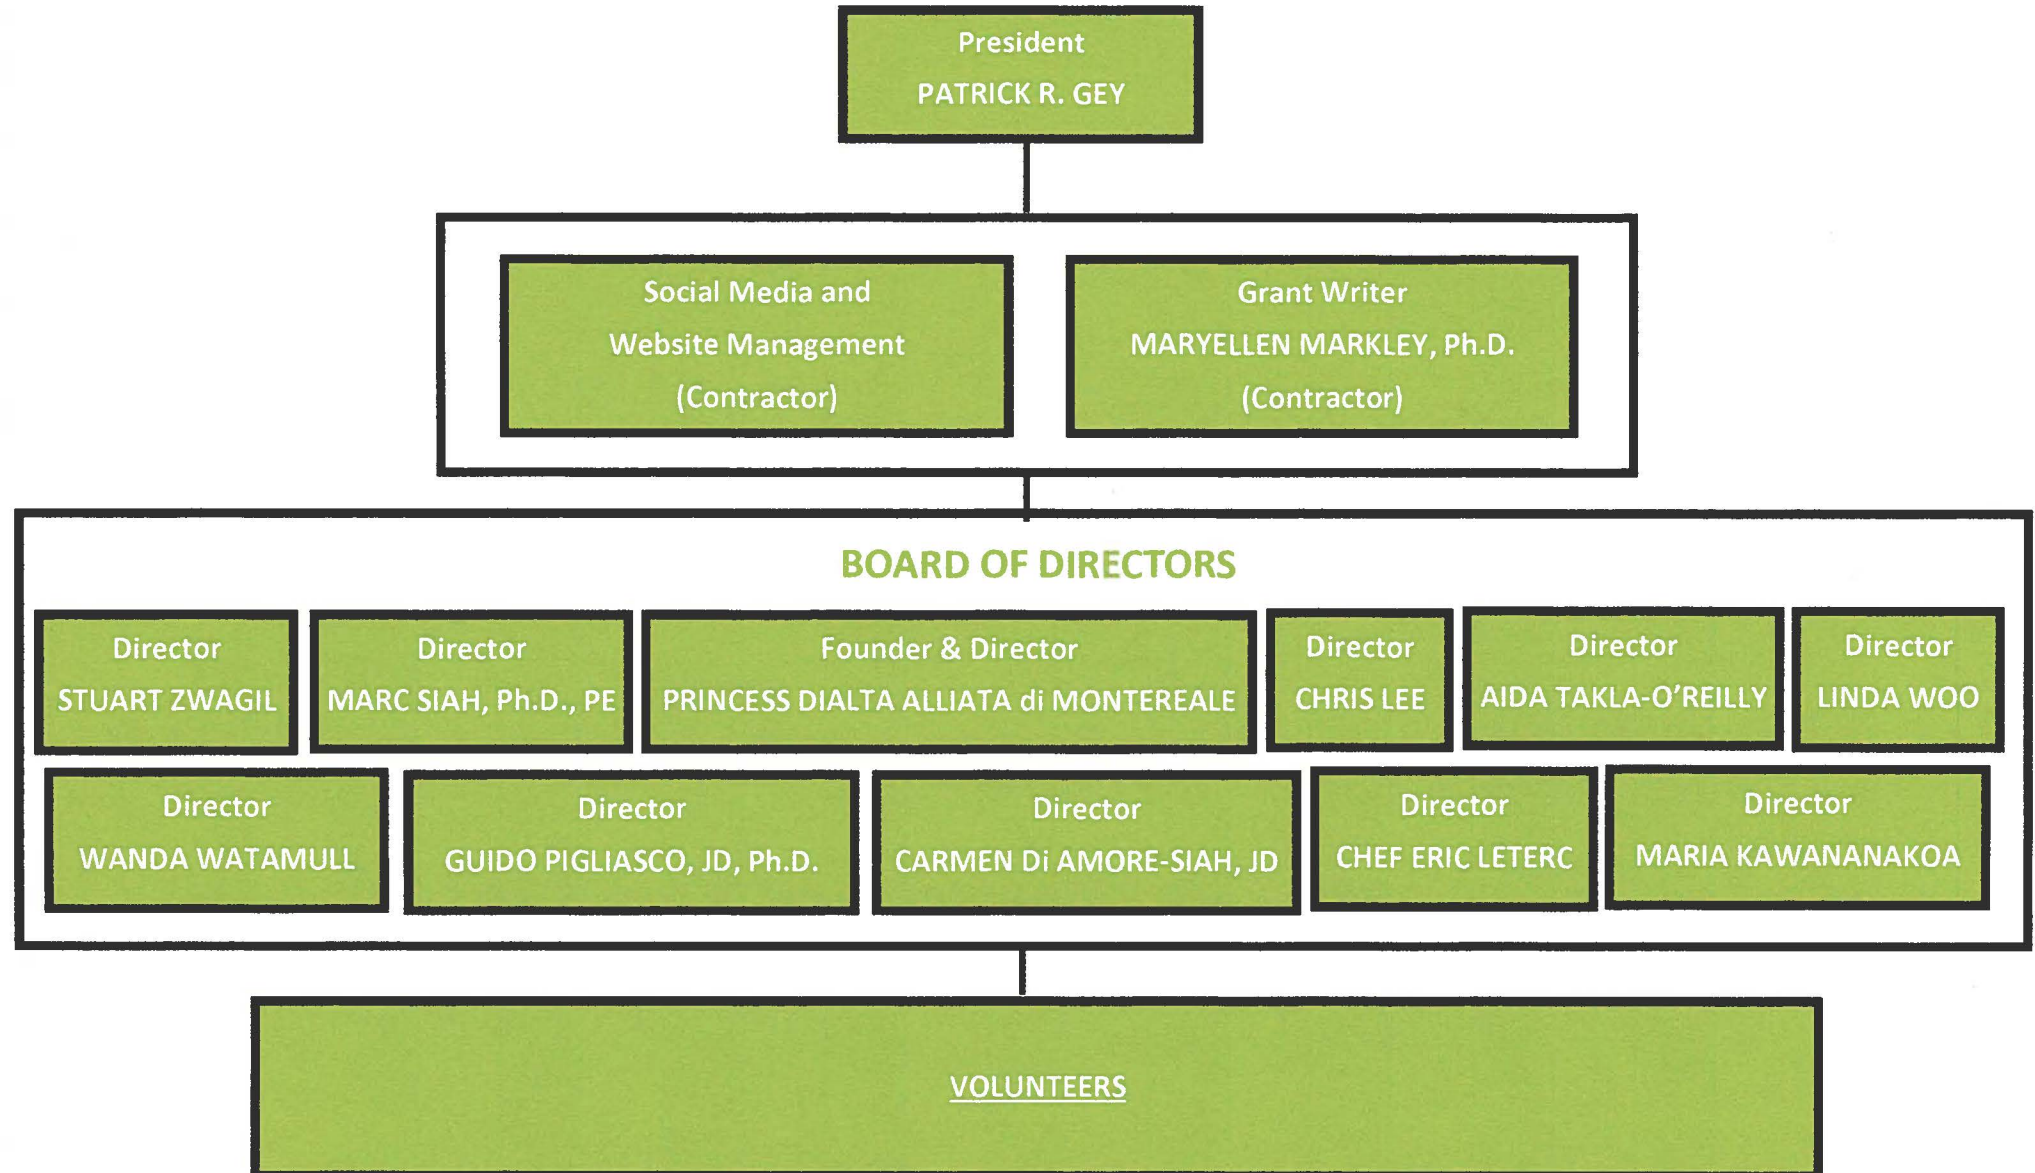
President
PATRICK R. GEY

Social Media and
Website Management
(Contractor)

Grant Writer
MARYELLEN MARKLEY, Ph.D.
(Contractor)

BOARD OF DIRECTORS

Director
STUART ZWAGIL

Director
MARC SIAH, Ph.D., PE

Founder & Director
PRINCESS DIALTA ALLIATA di MONTEREALE

Director
CHRIS LEE

Director
AIDA TAKLA-O'REILLY

Director
LINDA WOO

Director
WANDA WATAMULL

Director
GUIDO PIGLIASCO, JD, Ph.D.

Director
CARMEN Di AMORE-SIAH, JD

Director
CHEF ERIC LETERC

Director
MARIA KAWANANAKOA

VOLUNTEERS